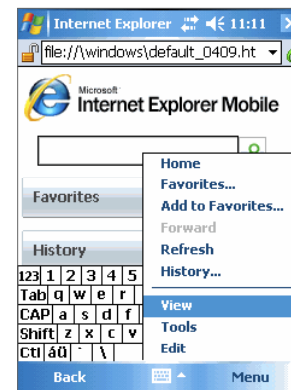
Internet Explorer 11:11

file://\windows\default_0409.ht

Microsoft Internet Explorer Mobile

Favorites

History

Home
Favorites...
Add to Favorites...
Forward
Refresh
History...
View
Tools
Edit

123 1 2 3 4 5
Tab q w e r
CAP a s d f
Shift z x c v
Ctl áü ` \

Back
Menu